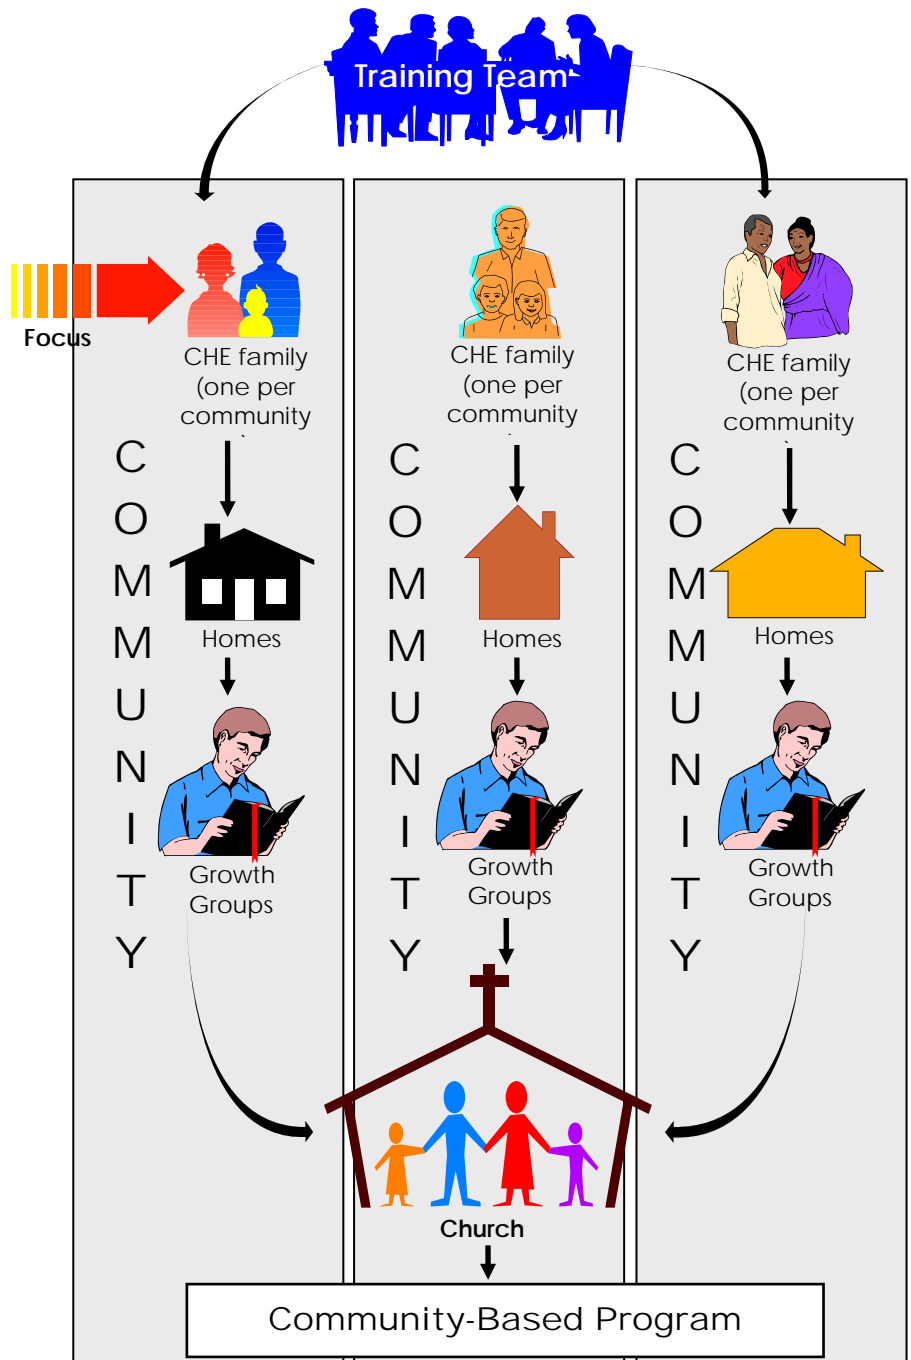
Training Team

Focus

CHE family (one per community

COMMUNITY

Homes

Growth Groups

CHE family (one per community

COMMUNITY

Homes

Growth Groups

CHE family (one per community

COMMUNITY

Homes

Growth Groups

Church

Community-Based Program